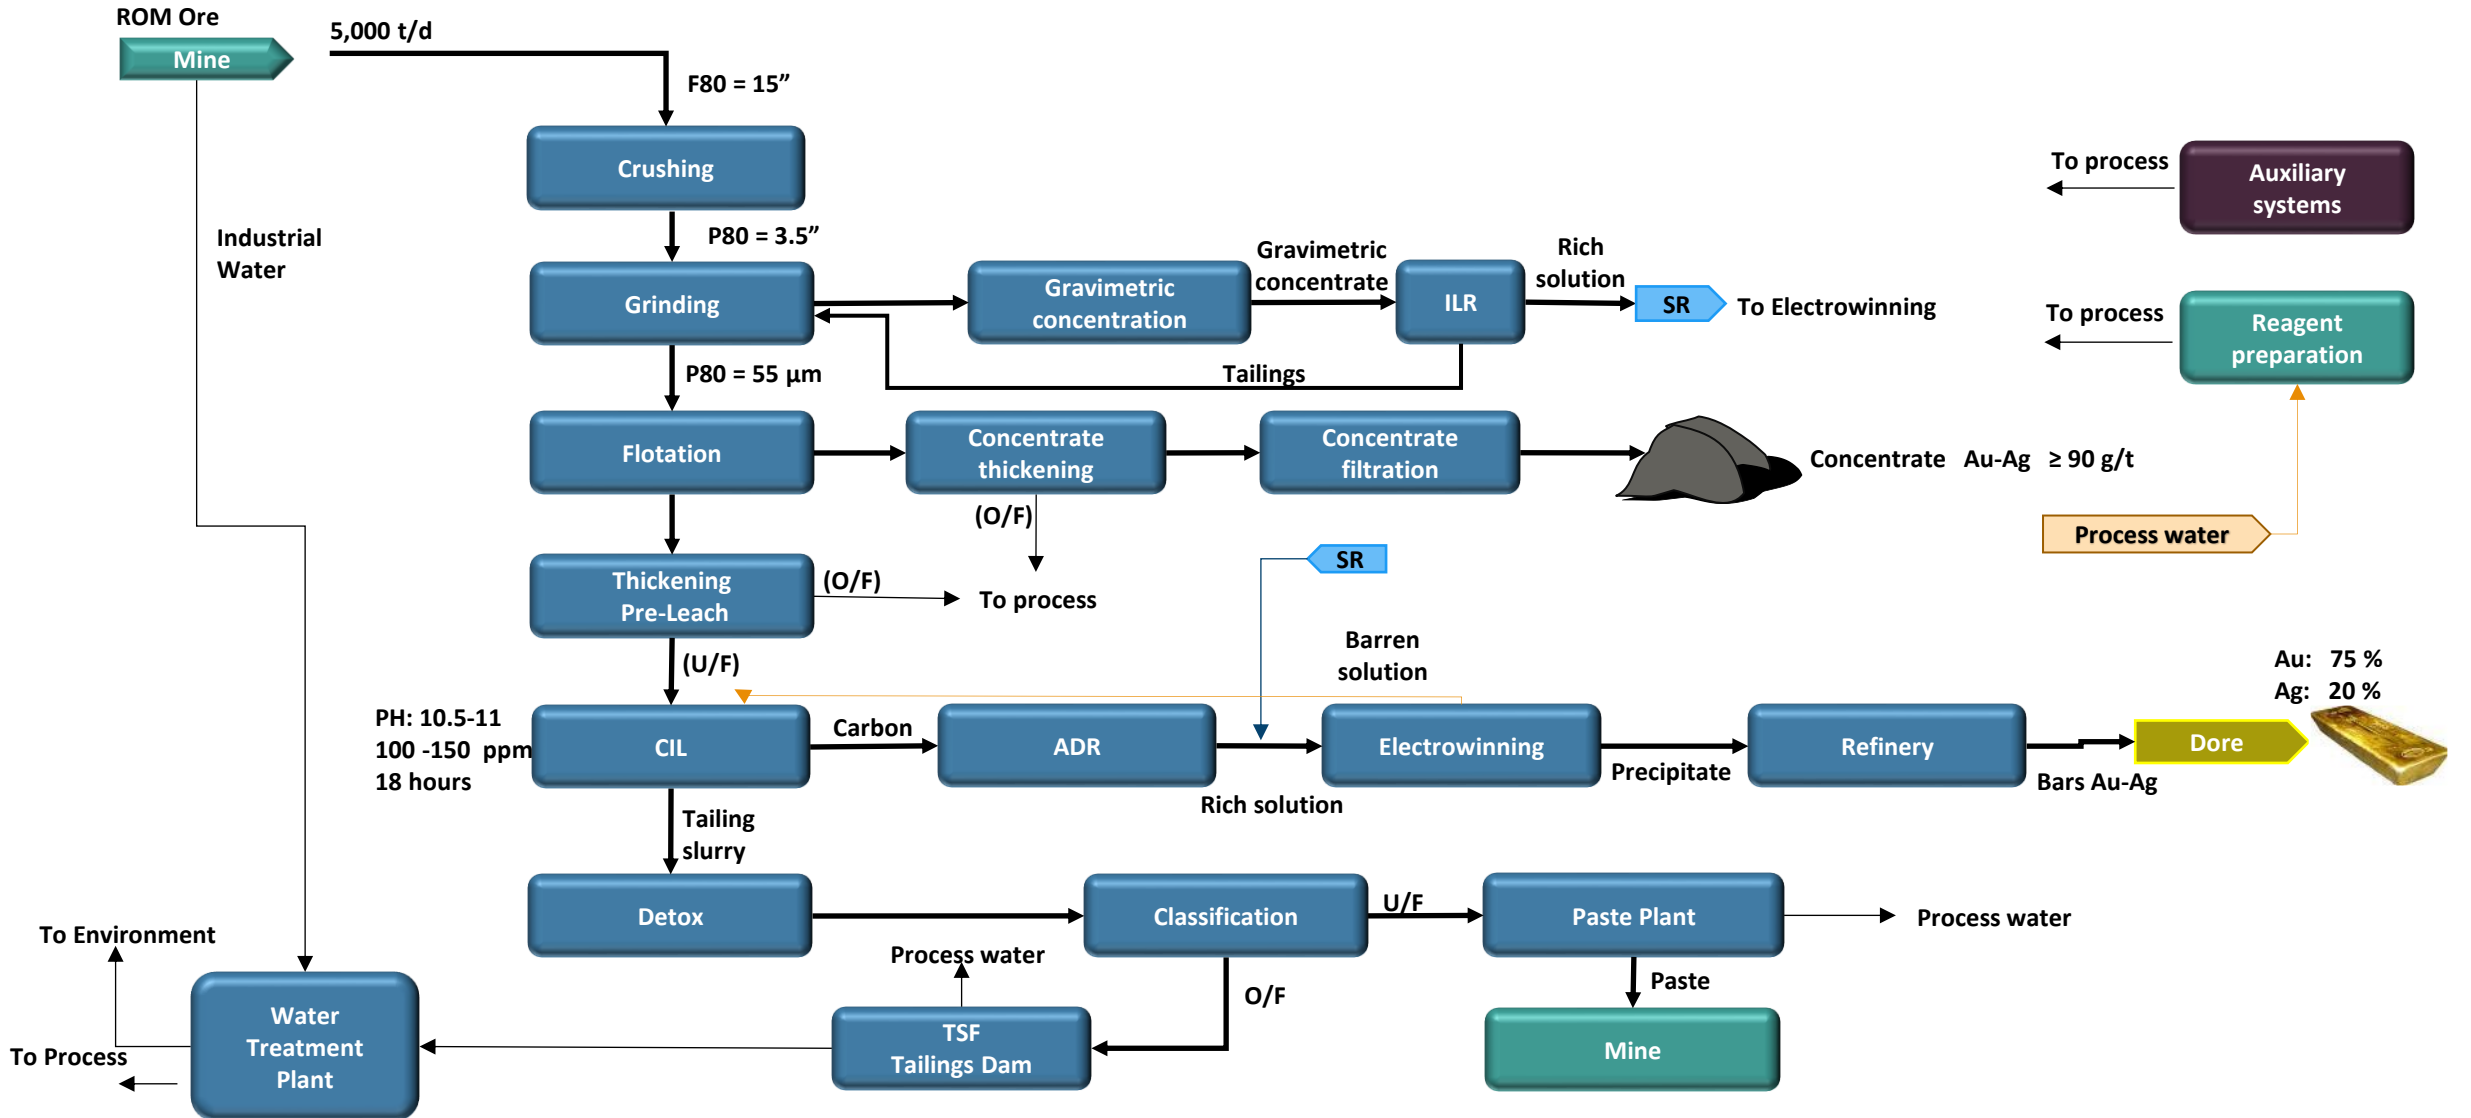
ROM Ore

Mine

5,000 t/d

F80 = 15”

Crushing

P80 = 3.5”

Industrial Water

Grinding

Gravimetric concentration

Gravimetric concentrate

ILR

Rich solution

SR

To Electrowinning

Tailings

P80 = 55 µm

Flotation

Concentrate thickening

Concentrate filtration

Concentrate Au-Ag ≥ 90 g/t

To process

Auxiliary systems

To process

Reagent preparation

Process water

(O/F)

Thickening Pre-Leach

(O/F)

To process

SR

Barren solution

(U/F)

PH: 10.5-11
100 -150 ppm
18 hours

CIL

Carbon

ADR

Electrowinning

Refinery

Precipitate

Rich solution

Au: 75 %
Ag: 20 %

Dore

Bars Au-Ag

Tailing slurry

Detox

Classification

U/F

Paste Plant

Process water

To Environment

Process water

O/F

Paste

To Process

Water Treatment Plant

TSF Tailings Dam

Mine